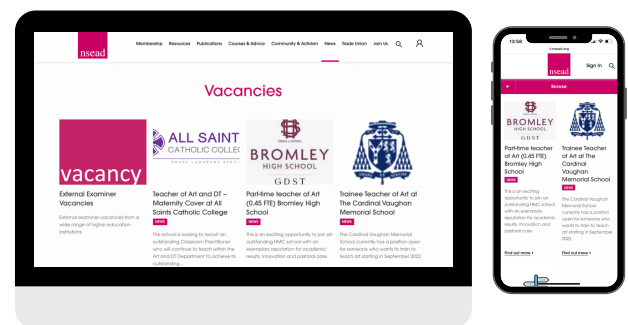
nsead

Membership Resources Publications Courses & Advice Community & Activism News Trade Union Join Us

Vacancies

vacancy

External Examiner Vacancies

External examiner vacancies from a wide range of higher education institutions.

ALL SAINTS CATHOLIC COLL

Teacher of Art and DT – Maternity Cover at All Saints Catholic College

NEWS

The school is looking to recruit an outstanding Classroom Practitioner who will continue to teach within the Art and DT Department to achieve its outstanding ...

BROMLEY HIGH SCHOOL GDST

Part-time teacher of Art (0.45 FTE) Bromley High School

NEWS

This is an exciting opportunity to join an outstanding HMC school with an exemplary reputation for academic results, innovation and pastoral care.

Trainee Teacher of Art at The Cardinal Vaughan Memorial School

NEWS

The Cardinal Vaughan Memorial School currently has a position open for someone who wants to train to teach art starting in September 2022.

13:38

nsead.org

nsead

Sign In

+ Browse

BROMLEY HIGH SCHOOL GDST

Part-time teacher of Art (0.45 FTE) Bromley High School

NEWS

This is an exciting opportunity to join an outstanding HMC school with an exemplary reputation for academic results, innovation and pastoral care.

Find out more >

Trainee Teacher of Art at The Cardinal Vaughan Memorial School

NEWS

The Cardinal Vaughan Memorial School currently has a position open for someone who wants to train to teach art starting in September 2022.

Find out more >